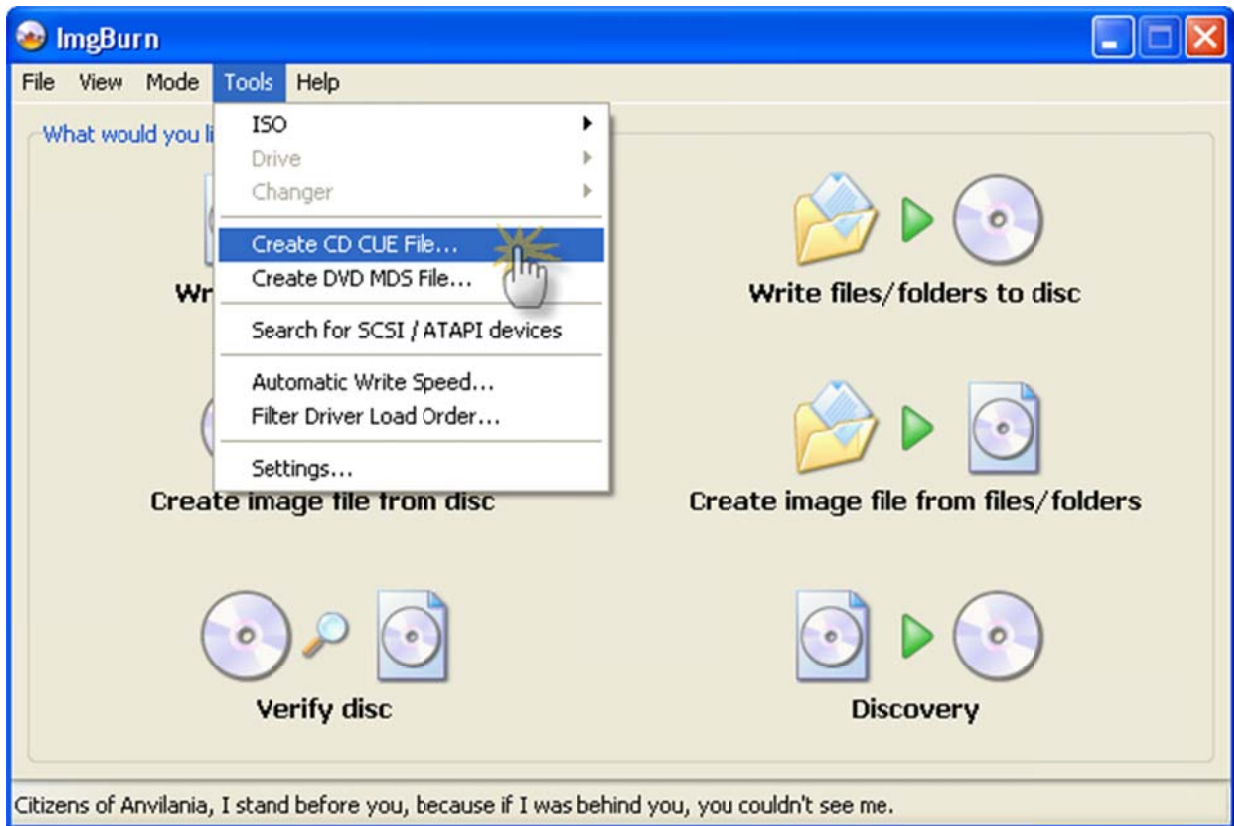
ImgBurn

File View Mode Tools Help

What would you li

ISO
Drive
Changer
Create CD CUE File...
Create DVD MDS File...
Search for SCSI / ATAPI devices
Automatic Write Speed...
Filter Driver Load Order...
Settings...

Wr

Write files/folders to disc

Create image file from disc

Create image file from files/folders

Verify disc

Discovery

Citizens of Anvilania, I stand before you, because if I was behind you, you couldn't see me.